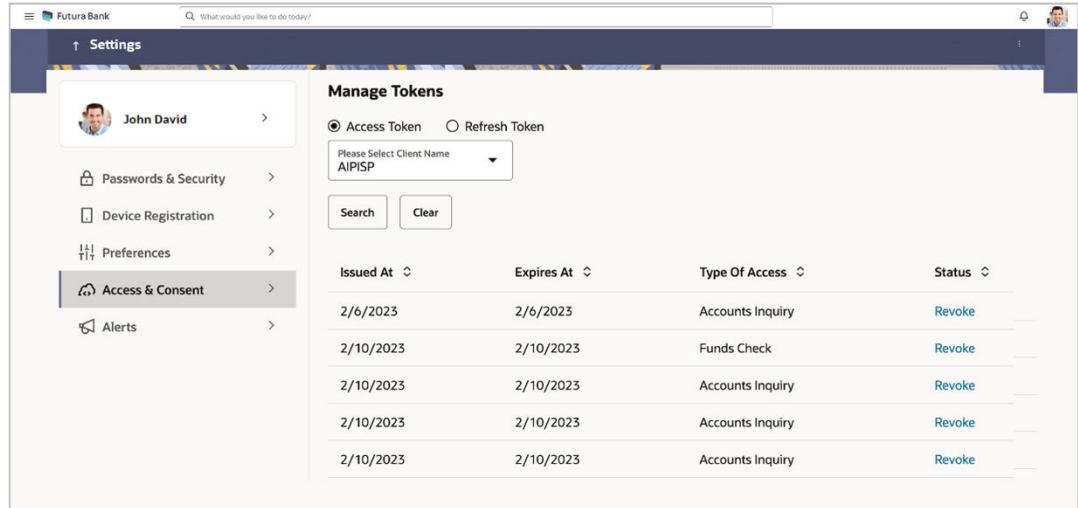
Futura Bank

What would you like to do today?

Settings

John David

Passwords & Security

Device Registration

Preferences

Access & Consent

Alerts

Manage Tokens

Access Token Refresh Token

Please Select Client Name
AIPISP

Search Clear

| Issued At | Expires At | Type Of Access | Status |
|---|---|---|---|
| 2/6/2023 | 2/6/2023 | Accounts Inquiry | Revoke |
| 2/10/2023 | 2/10/2023 | Funds Check | Revoke |
| 2/10/2023 | 2/10/2023 | Accounts Inquiry | Revoke |
| 2/10/2023 | 2/10/2023 | Accounts Inquiry | Revoke |
| 2/10/2023 | 2/10/2023 | Accounts Inquiry | Revoke |